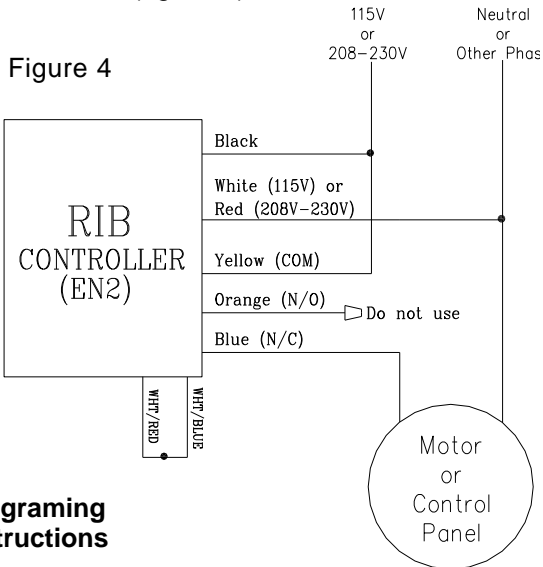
115V or 208-230V

Neutral or Other Phas

Figure 4

RIB CONTROLLER (EN2)

Black

White (115V) or Red (208V-230V)

Yellow (COM)

Orange (N/O)

Do not use

Blue (N/C)

WHT/RED

WHT/BLUE

Motor or Control Panel

graming
ructions